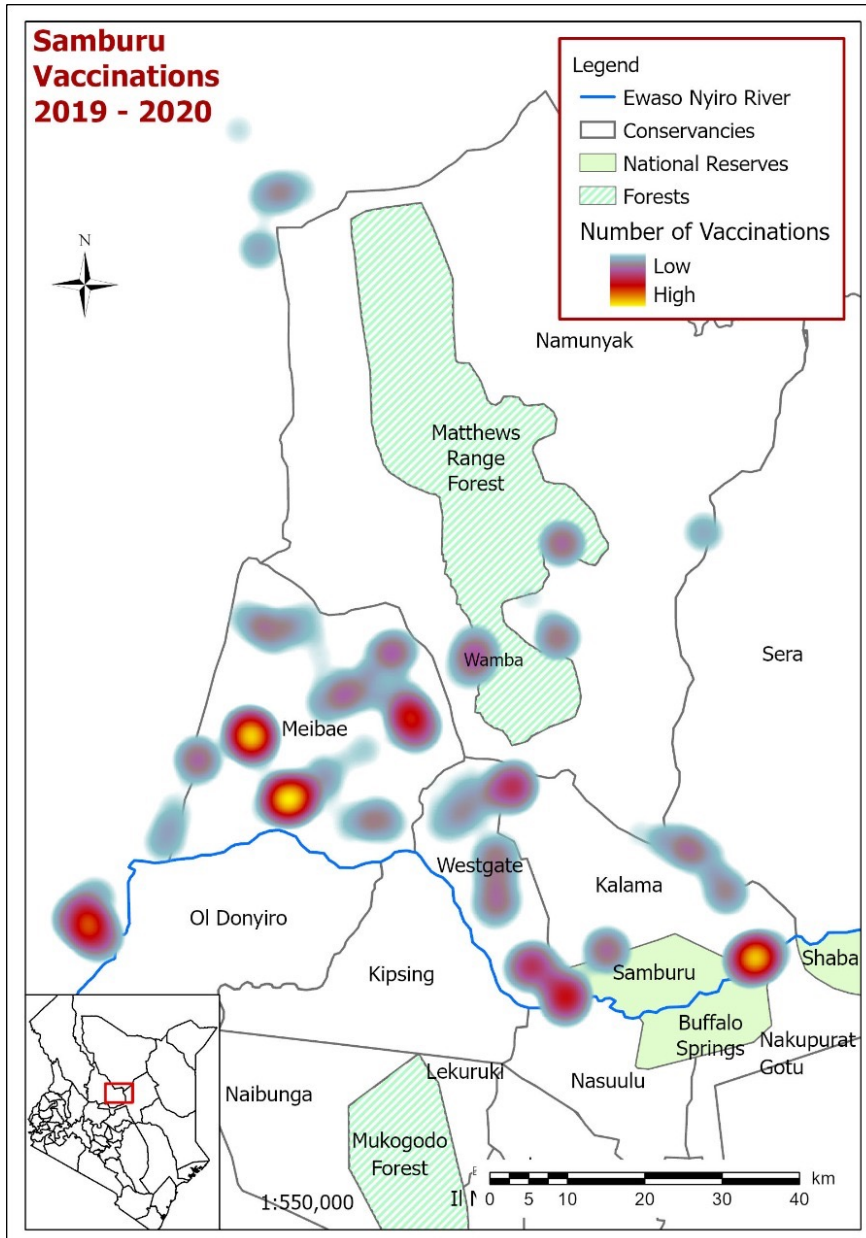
Samburu Vaccinations 2019 - 2020

Legend
Ewaso Nyiro River
Conservancies
National Reserves
Forests
Number of Vaccinations
Low
High

N

Namunyak

Matthews Range Forest

Sera

Wamba

Meibae

Westgate

Kalama

Ol Donyiro

Kipsing

Samburu

Shaba

Buffalo Springs

Nakupurat Gotu

Naibunga

Lekuruki

Nasuulu

Mukogodo Forest

Il N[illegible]

1:550,000

0 2.5 5 10 20 30 40 km